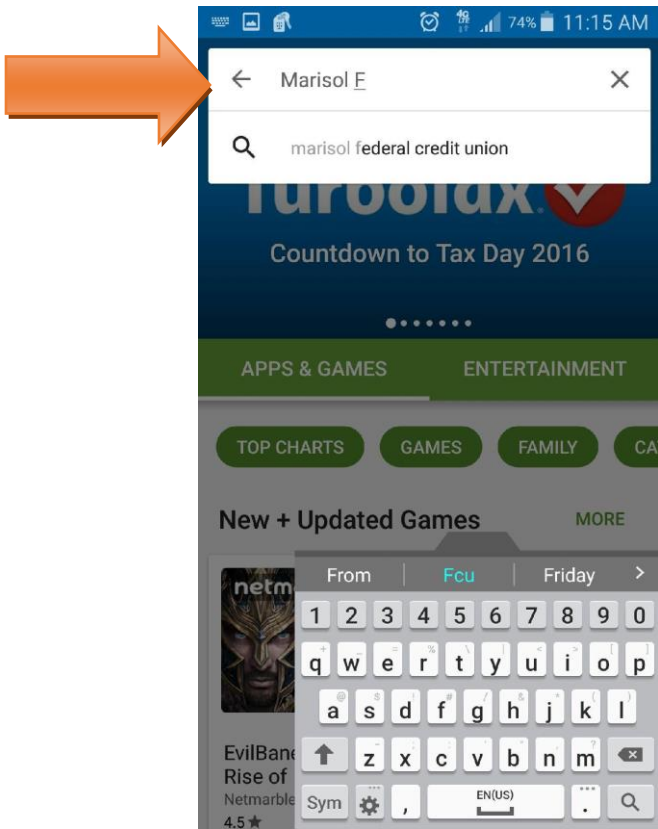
74% 11:15 AM

Marisol F

marisol federal credit union

TurboTax

Countdown to Tax Day 2016

APPS & GAMES

ENTERTAINMENT

TOP CHARTS

GAMES

FAMILY

CA

New + Updated Games

MORE

netm

EvilBane Rise of

Netmarble

4.5 ★

From

Fcu

Friday

1 2 3 4 5 6 7 8 9 0

q w e r t y u i o p

a s d f g h j k l

z x c v b n m

Sym

EN(US)